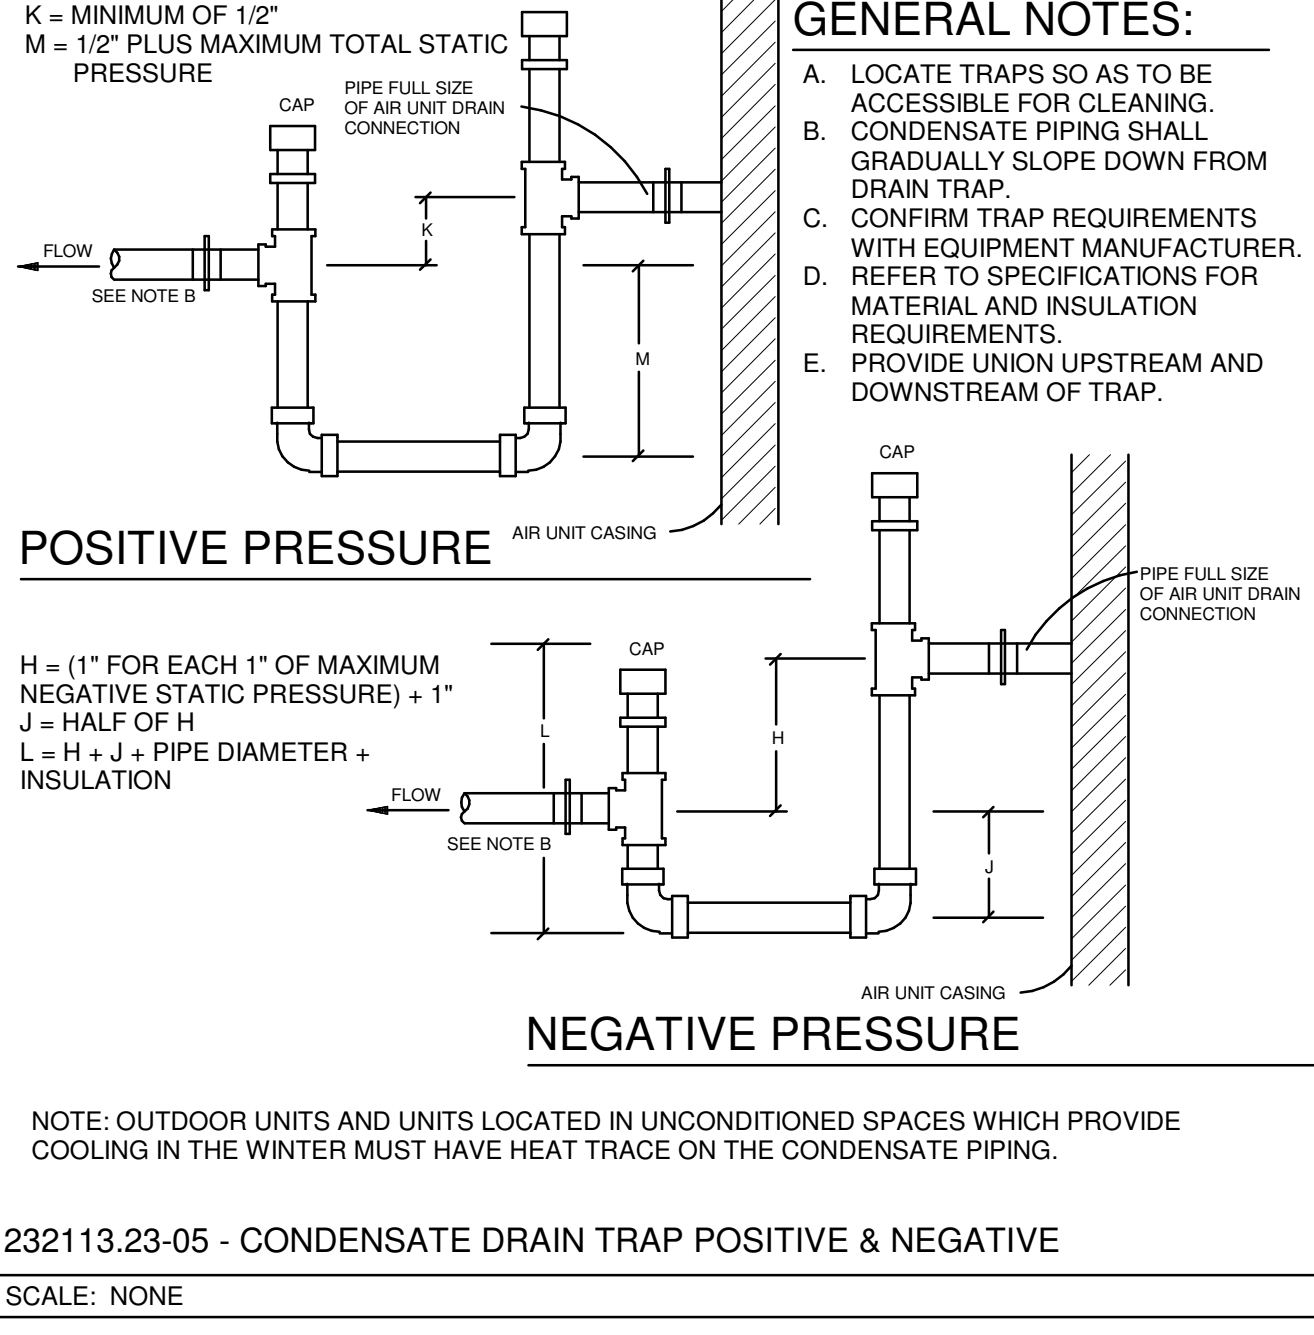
K = MINIMUM OF 1/2"
M = 1/2" PLUS MAXIMUM TOTAL STATIC PRESSURE

CAP

PIPE FULL SIZE OF AIR UNIT DRAIN CONNECTION

K

FLOW

SEE NOTE B

M

AIR UNIT CASING

POSITIVE PRESSURE

GENERAL NOTES:

A. LOCATE TRAPS SO AS TO BE ACCESSIBLE FOR CLEANING.
B. CONDENSATE PIPING SHALL GRADUALLY SLOPE DOWN FROM DRAIN TRAP.
C. CONFIRM TRAP REQUIREMENTS WITH EQUIPMENT MANUFACTURER.
D. REFER TO SPECIFICATIONS FOR MATERIAL AND INSULATION REQUIREMENTS.
E. PROVIDE UNION UPSTREAM AND DOWNSTREAM OF TRAP.

CAP

PIPE FULL SIZE OF AIR UNIT DRAIN CONNECTION

H = (1" FOR EACH 1" OF MAXIMUM NEGATIVE STATIC PRESSURE) + 1"
J = HALF OF H
L = H + J + PIPE DIAMETER + INSULATION

CAP

L

H

FLOW

SEE NOTE B

J

AIR UNIT CASING

NEGATIVE PRESSURE

NOTE: OUTDOOR UNITS AND UNITS LOCATED IN UNCONDITIONED SPACES WHICH PROVIDE COOLING IN THE WINTER MUST HAVE HEAT TRACE ON THE CONDENSATE PIPING.

232113.23-05 - CONDENSATE DRAIN TRAP POSITIVE & NEGATIVE

SCALE: NONE